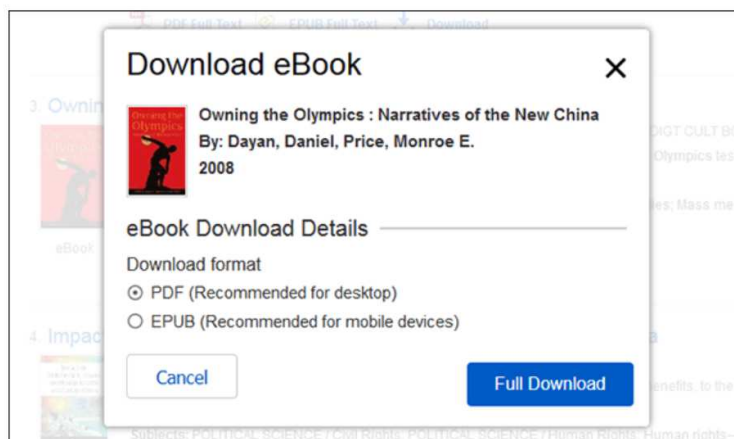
PDF Full Text EPUB Full Text Download

3. Owni

eBook

DIGT CULT B

Olympics tes

ies; Mass me

4. Impac

a

enefits, to the

Subjects: POLITICAL SCIENCE / Civil Rights, POLITICAL SCIENCE / Human Rights; Human rights

Download eBook

Owning the Olympics

Owning the Olympics : Narratives of the New China
By: Dayan, Daniel, Price, Monroe E.
2008

eBook Download Details

Download format
PDF (Recommended for desktop)
EPUB (Recommended for mobile devices)

Cancel

Full Download